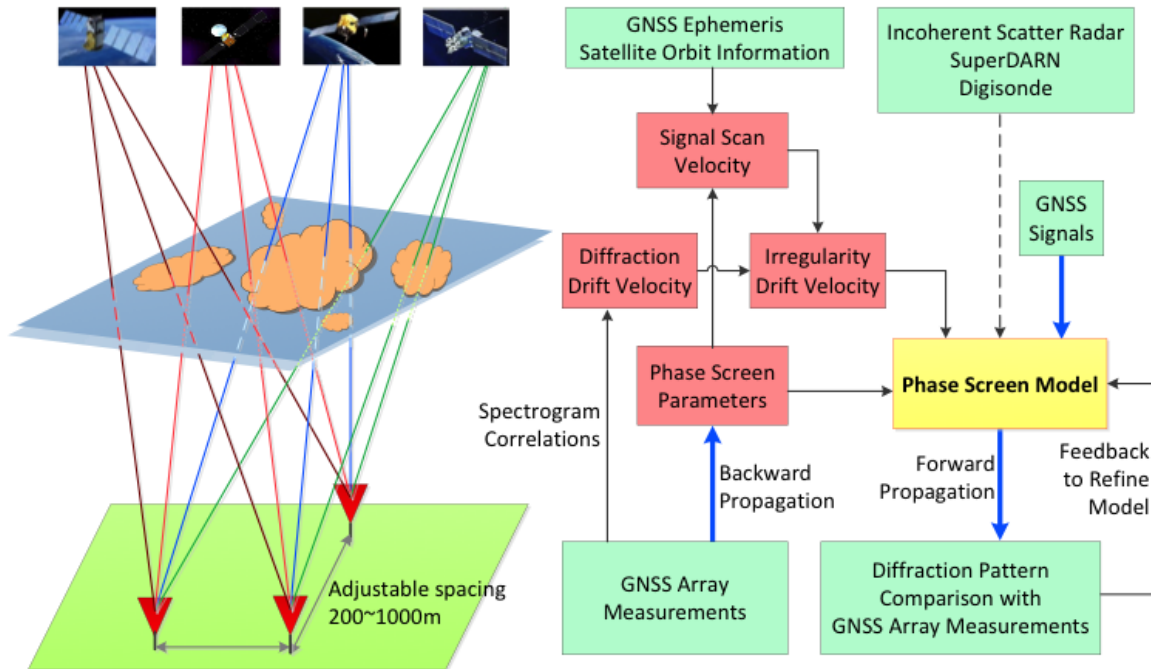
Adjustable spacing 200~1000m

GNSS Ephemeris Satellite Orbit Information

Incoherent Scatter Radar SuperDARN Digisonde

Signal Scan Velocity

GNSS Signals

Diffraction Drift Velocity

Irregularity Drift Velocity

Phase Screen Parameters

Phase Screen Model

Spectrogram Correlations

Backward Propagation

Forward Propagation

Feedback to Refine Model

GNSS Array Measurements

Diffraction Pattern Comparison with GNSS Array Measurements